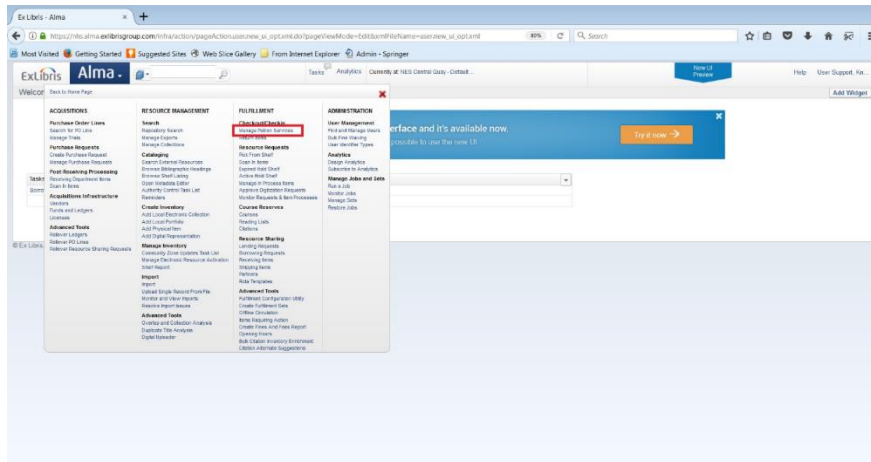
Ex Libris - Alma × +

https://nfo.alma.exlibrisgroup.com/infra/action/pageAction.user.new_ui_opt.xml.do?pageViewMode=Edit&xmlFileName=user.new_ui_opt.xml 80% Search

Most Visited Getting Started Suggested Sites Web Slice Gallery From Internet Explorer Admin - Springer

ExLibris Alma Tasks Analytics Currently at: NES Central Quay - Default ... New UI Preview Help User Support, Ke...

Welcom Add Widget

Back to Home Page

ACQUISITIONS
Purchase Order Lines
Search for PO Line
Manage Trials
Purchase Requests
Create Purchase Request
Manage Purchase Requests
Post Receiving Processing
Receiving Department Items
Scan In Items
Acquisitions Infrastructure
Vendors
Funds and Ledgers
Licenses
Advanced Tools
Rollover Ledgers
Rollover PO Lines
Rollover Resource Sharing Requests

RESOURCE MANAGEMENT
Search
Repository Search
Manage Exports
Manage Collections
Cataloging
Search External Resources
Browse Bibliographic Headings
Browse Shelf Listing
Open Metadata Editor
Authority Control Task List
Reminders
Create Inventory
Add Local Electronic Collection
Add Local Portfolio
Add Physical Item
Add Digital Representation
Manage Inventory
Community Zone Updates Task List
Manage Electronic Resource Activation
Shelf Report
Import
Import
Upload Single Record From File
Monitor and View Imports
Resolve Import Issues
Advanced Tools
Overlap and Collection Analysis
Duplicate Title Analysis
Digital Uploader

FULFILLMENT
Checkout/Checkin
Manage Patron Services
Return Items
Resource Requests
Pick From Shelf
Scan In Items
Expired Hold Shelf
Active Hold Shelf
Manage In Process Items
Approve Digitization Requests
Monitor Requests & Item Processes
Course Reserves
Courses
Reading Lists
Citations
Resource Sharing
Lending Requests
Borrowing Requests
Receiving Items
Shipping Items
Partners
Rota Templates
Advanced Tools
Fulfillment Configuration Utility
Create Fulfillment Sets
Offline Circulation
Items Requiring Action
Create Fines And Fees Report
Opening Hours
Bulk Citation Inventory Enrichment
Citation Alternate Suggestions

ADMINISTRATION
User Management
Find and Manage Users
Bulk Fine Waiving
User Identifier Types
Analytics
Design Analytics
Subscribe to Analytics
Manage Jobs and Sets
Run a Job
Monitor Jobs
Manage Sets
Restore Jobs

erface and it's available now.
possible to use the new UI
Try it now →

Tasks
© Ex Libris